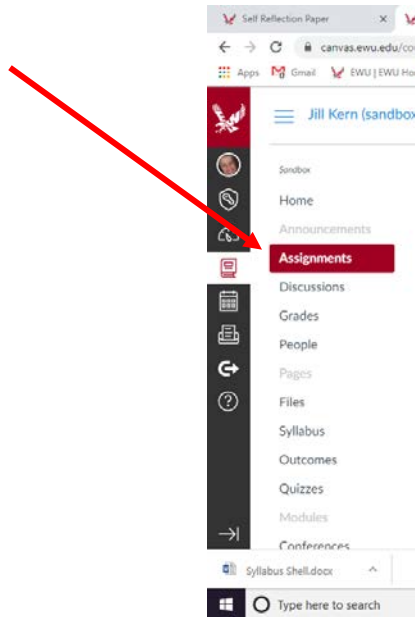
Self Reflection Paper ×

canvas.ewu.edu/co

Apps Gmail EWU | EWU Ho

Jill Kern (sandbox

Sandbox

Home

Announcements

Assignments

Discussions

Grades

People

Pages

Files

Syllabus

Outcomes

Quizzes

Modules

Conferences

Syllabus Shell.docx

Type here to search